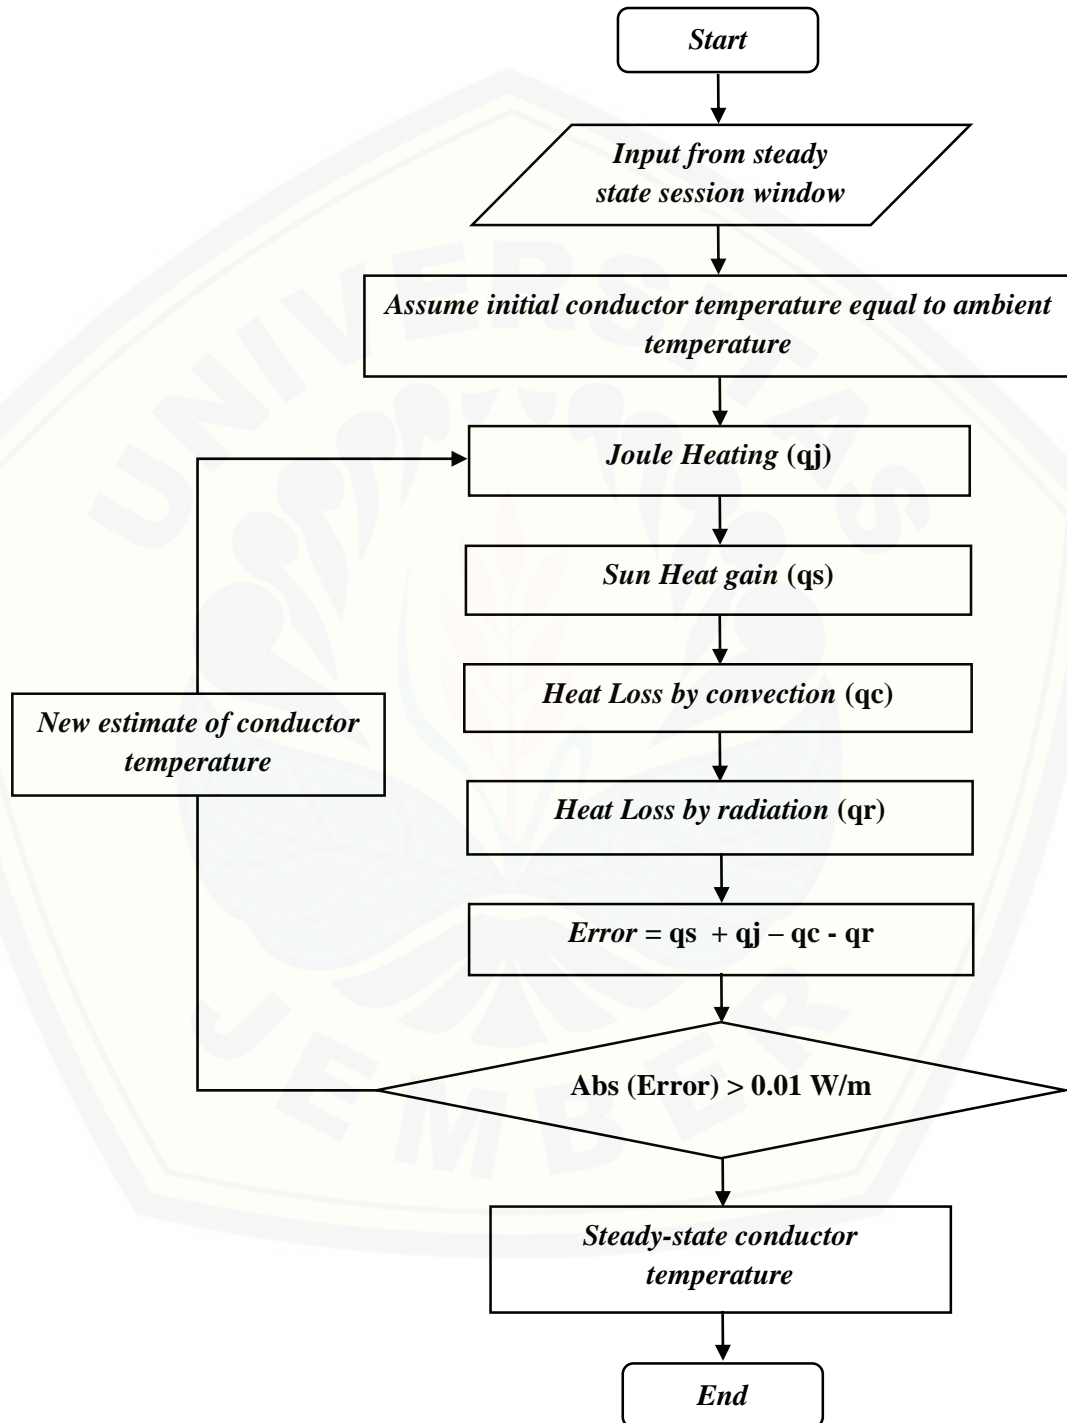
Start

Input from steady state session window

Assume initial conductor temperature equal to ambient temperature

Joule Heating (qj)

Sun Heat gain (qs)

Heat Loss by convection (qc)

Heat Loss by radiation (qr)

Error = qs + qj – qc - qr

Abs (Error) > 0.01 W/m

New estimate of conductor temperature

Steady-state conductor temperature

End